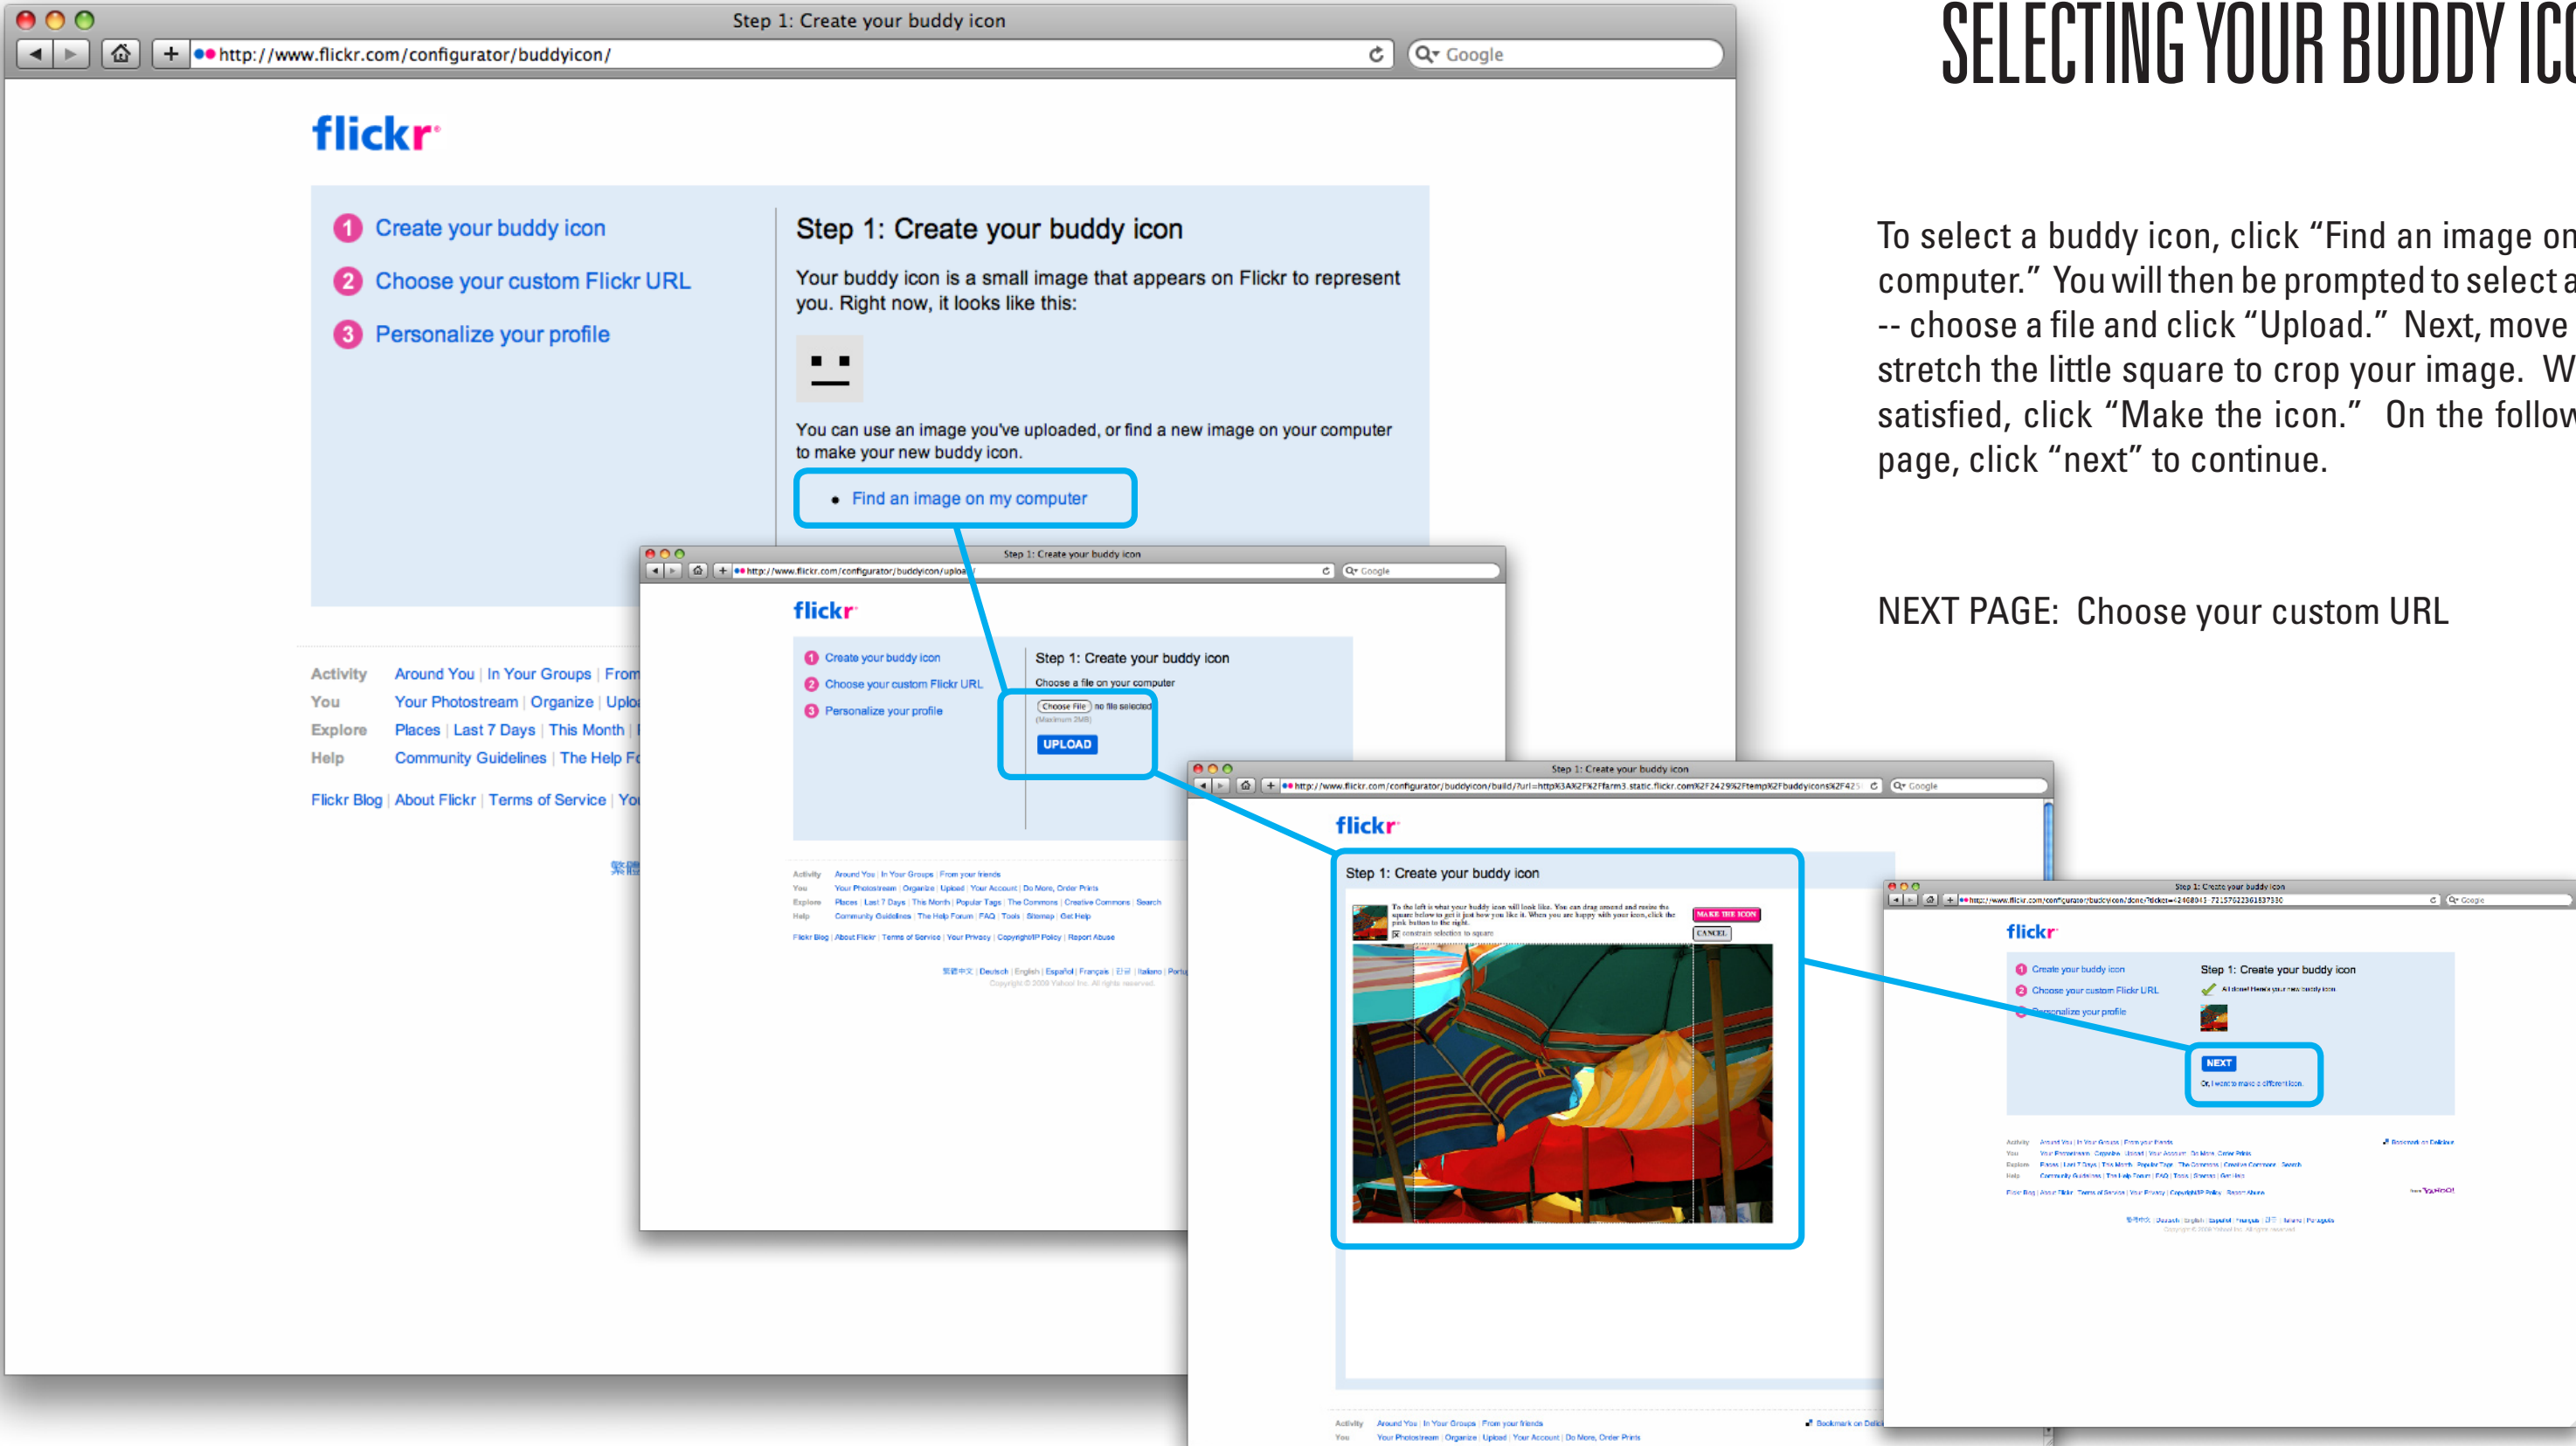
SELECTING YOUR BUDDY ICO

To select a buddy icon, click "Find an image on computer." You will then be prompted to select a -- choose a file and click "Upload." Next, move stretch the little square to crop your image. W satisfied, click "Make the icon." On the follow page, click "next" to continue.

NEXT PAGE: Choose your custom URL

Step 1: Create your buddy icon

http://www.flickr.com/configurator/buddyicon/

Google

flickr

1 Create your buddy icon
2 Choose your custom Flickr URL
3 Personalize your profile

Step 1: Create your buddy icon

Your buddy icon is a small image that appears on Flickr to represent you. Right now, it looks like this:

You can use an image you've uploaded, or find a new image on your computer to make your new buddy icon.

• Find an image on my computer

Activity Around You | In Your Groups | From
You Your Photostream | Organize | Uplo
Explore Places | Last 7 Days | This Month |
Help Community Guidelines | The Help F

Flickr Blog | About Flickr | Terms of Service | Yo

Step 1: Create your buddy icon

http://www.flickr.com/configurator/buddyicon/uploa

flickr

Create your buddy icon
Choose your custom Flickr URL
Personalize your profile

Step 1: Create your buddy icon

Choose a file on your computer

Choose File no file selected
(Maximum 2MB)

UPLOAD

Step 1: Create your buddy icon

flickr

Step 1: Create your buddy icon

MAKE THE ICON
CANCEL

Step 1: Create your buddy icon

flickr

Create your buddy icon
Choose your custom Flickr URL
Personalize your profile

Step 1: Create your buddy icon

NEXT